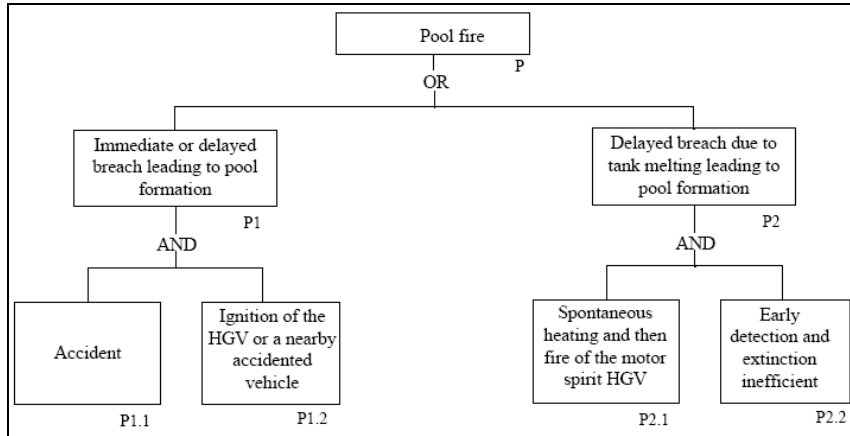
Pool fire
P
OR

Immediate or delayed breach leading to pool formation
P1
AND

Accident
P1.1

Ignition of the HGV or a nearby accidented vehicle
P1.2

Delayed breach due to tank melting leading to pool formation
P2
AND

Spontaneous heating and then fire of the motor spirit HGV
P2.1

Early detection and extinction inefficient
P2.2